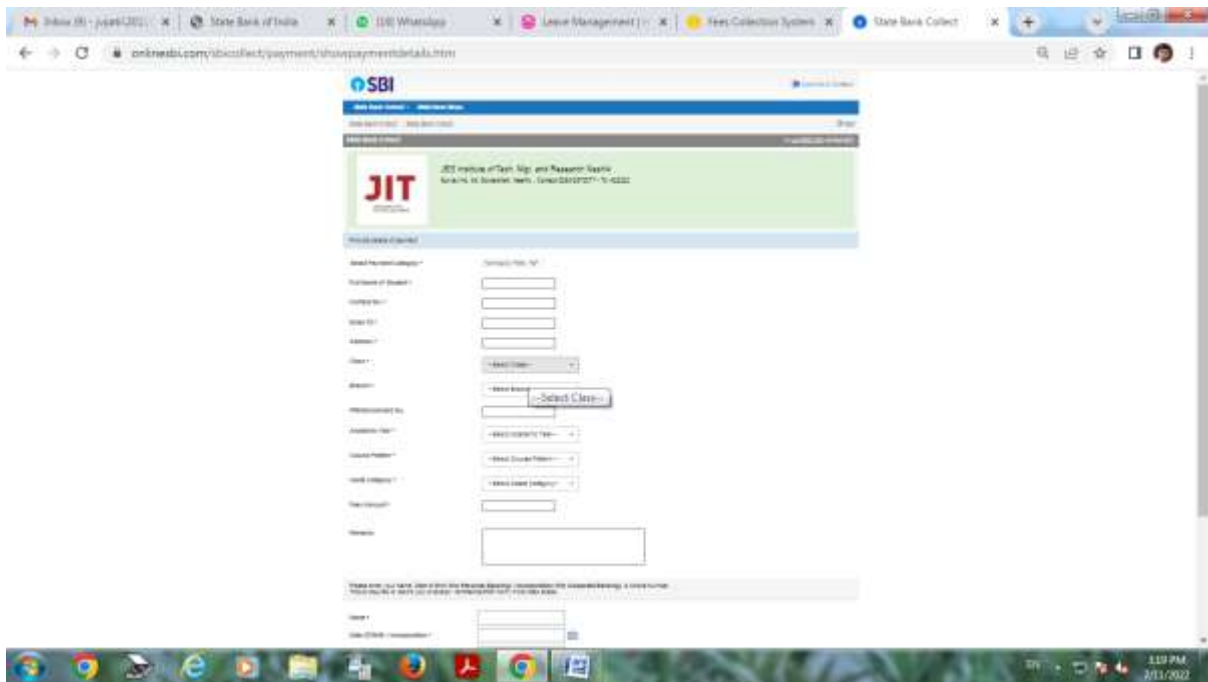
Inbox (8) - jupati(201... | State Bank of India | (10) WhatsApp | Leave Management | Fees Collection System | State Bank Collect

onlinesbi.com/sbicollect/payment/showpaymentdetails.htm

SBI

JIT

JES Institute of Tech. Mgt. and Research Nashik

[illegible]

Fees Payment Category *
Full Name of Student *
Contact No *
Email ID *
Address *
Class *
--Select Class--
Branch *
--Select Branch--
--Select Class--
PRN/Enrollment No.
Academic Year *
--Select Academic Year--
Course Pattern *
--Select Course Pattern--
Caste Category *
--Select Caste Category--
Fee Amount *
Remarks

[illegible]

Name *
Date Of Birth / Incorporation *

1:19 PM
2/11/2022